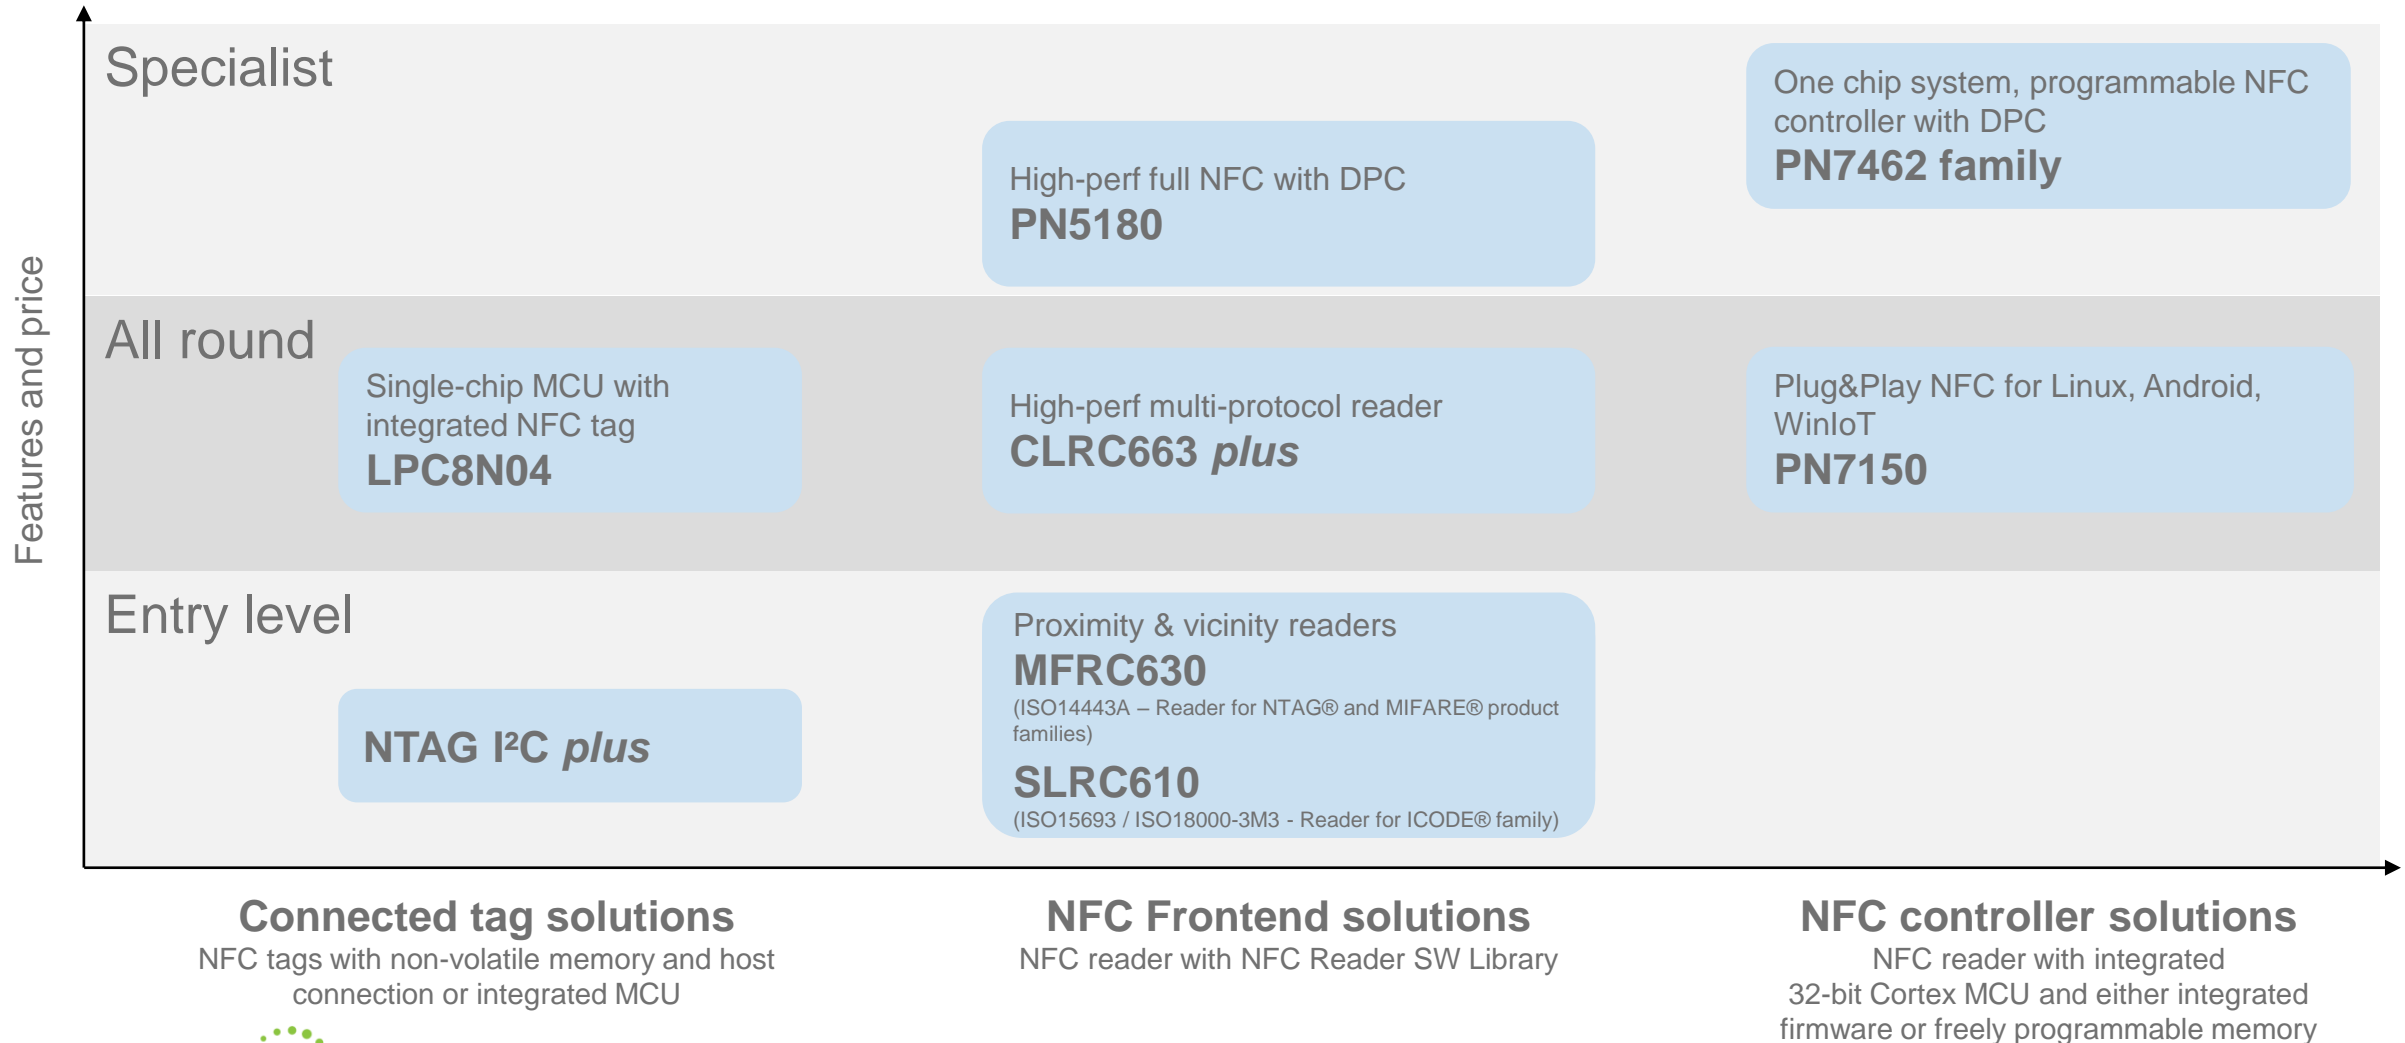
Features and price

Specialist

High-perf full NFC with DPC
PN5180

One chip system, programmable NFC controller with DPC
PN7462 family

All round

Single-chip MCU with integrated NFC tag
LPC8N04

High-perf multi-protocol reader
CLRC663 plus

Plug&Play NFC for Linux, Android, WinIoT
PN7150

Entry level

NTAG I²C plus

Proximity & vicinity readers
MFRC630
(ISO14443A – Reader for NTAG® and MIFARE® product families)
SLRC610
(ISO15693 / ISO18000-3M3 - Reader for ICODE® family)

Connected tag solutions
NFC tags with non-volatile memory and host connection or integrated MCU

NFC Frontend solutions
NFC reader with NFC Reader SW Library

NFC controller solutions
NFC reader with integrated 32-bit Cortex MCU and either integrated firmware or freely programmable memory